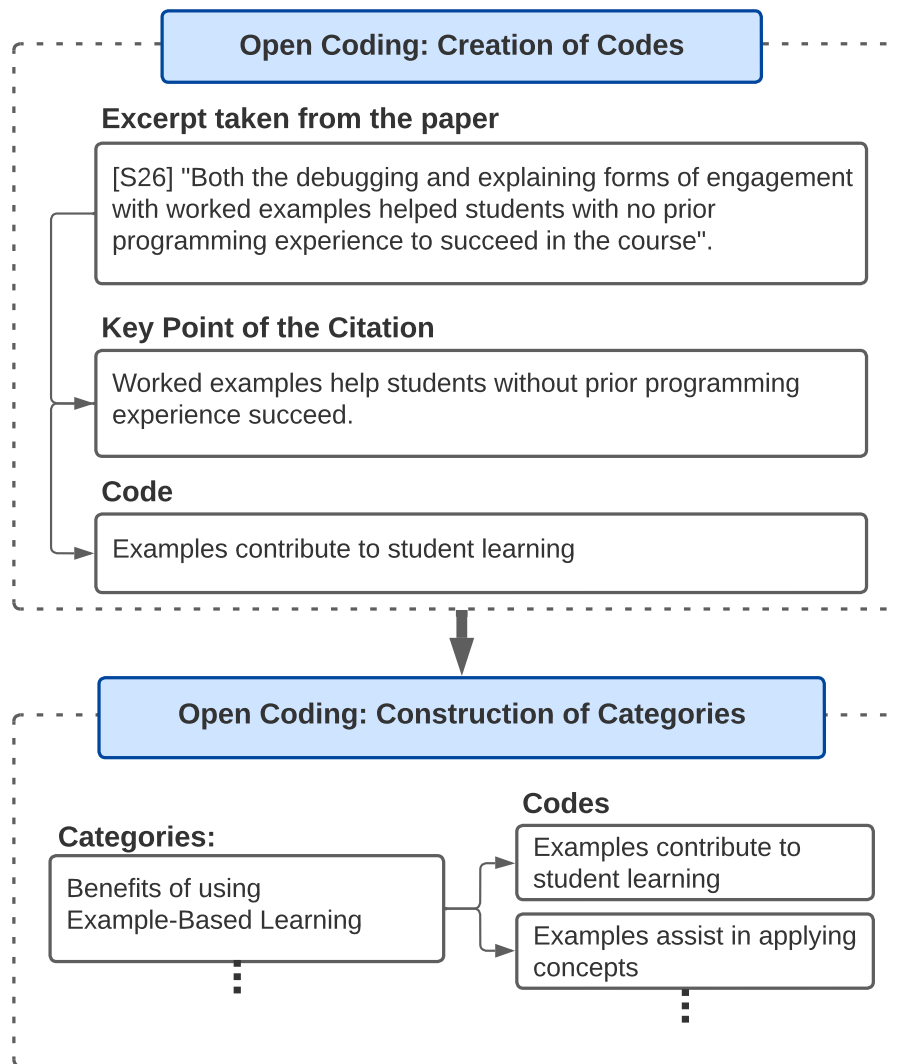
Open Coding: Creation of Codes

Excerpt taken from the paper

[S26] "Both the debugging and explaining forms of engagement with worked examples helped students with no prior programming experience to succeed in the course".

Key Point of the Citation

Worked examples help students without prior programming experience succeed.

Code

Examples contribute to student learning

Open Coding: Construction of Categories

Categories:

Benefits of using Example-Based Learning

Codes

Examples contribute to student learning

Examples assist in applying concepts